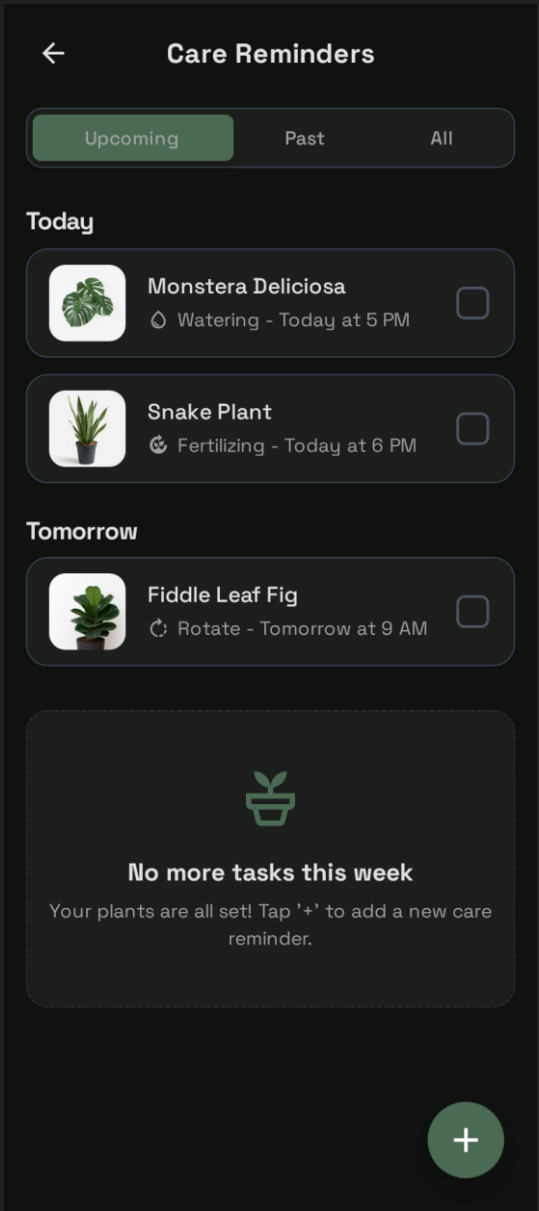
Care Reminders

Upcoming Past All

Today

Monstera Deliciosa
Watering - Today at 5 PM

Snake Plant
Fertilizing - Today at 6 PM

Tomorrow

Fiddle Leaf Fig
Rotate - Tomorrow at 9 AM

No more tasks this week
Your plants are all set! Tap '+' to add a new care reminder.

+